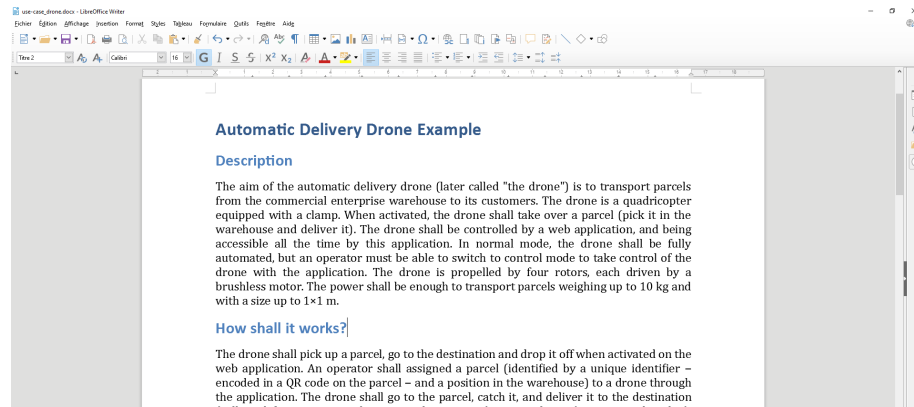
use-case_drone.docx - LibreOffice Writer

Fichier Édition Affichage Insertion Format Styles Tableau Formulaire Outils Fenêtre Aide

Titre 2 Calibri 16

Automatic Delivery Drone Example

Description

The aim of the automatic delivery drone (later called "the drone") is to transport parcels from the commercial enterprise warehouse to its customers. The drone is a quadricopter equipped with a clamp. When activated, the drone shall take over a parcel (pick it in the warehouse and deliver it). The drone shall be controlled by a web application, and being accessible all the time by this application. In normal mode, the drone shall be fully automated, but an operator must be able to switch to control mode to take control of the drone with the application. The drone is propelled by four rotors, each driven by a brushless motor. The power shall be enough to transport parcels weighing up to 10 kg and with a size up to 1×1 m.

How shall it works?

The drone shall pick up a parcel, go to the destination and drop it off when activated on the web application. An operator shall assigned a parcel (identified by a unique identifier – encoded in a QR code on the parcel – and a position in the warehouse) to a drone through the application. The drone shall go to the parcel, catch it, and deliver it to the destination